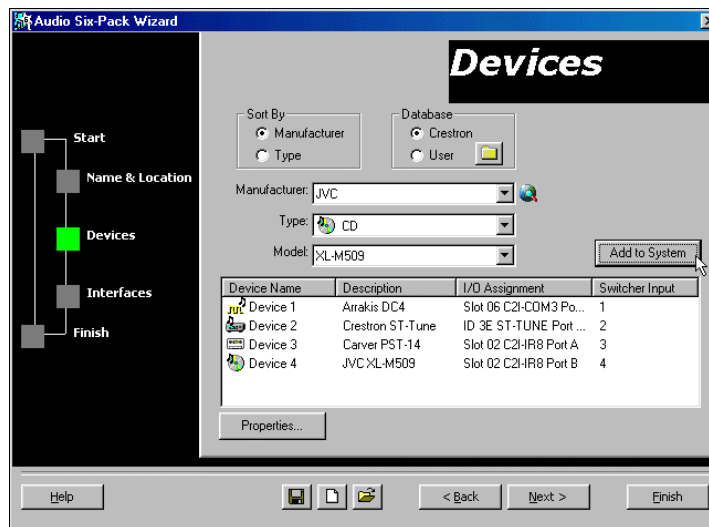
Audio Six-Pack Wizard

Devices

Start

Name & Location

Devices

Interfaces

Finish

Sort By
Manufacturer
Type

Database
Crestron
User

Manufacturer: JVC

Type: CD

Model: XL-M509

Add to System

| Device Name | Description | I/O Assignment | Switcher Input |
|---|---|---|---|
| Device 1 | Arrakis DC4 | Slot 06 C2I-COM3 Po... | 1 |
| Device 2 | Crestron ST-Tune | ID 3E ST-TUNE Port ... | 2 |
| Device 3 | Carver PST-14 | Slot 02 C2I-IR8 Port A | 3 |
| Device 4 | JVC XL-M509 | Slot 02 C2I-IR8 Port B | 4 |

Properties...

Help

< Back

Next >

Finish